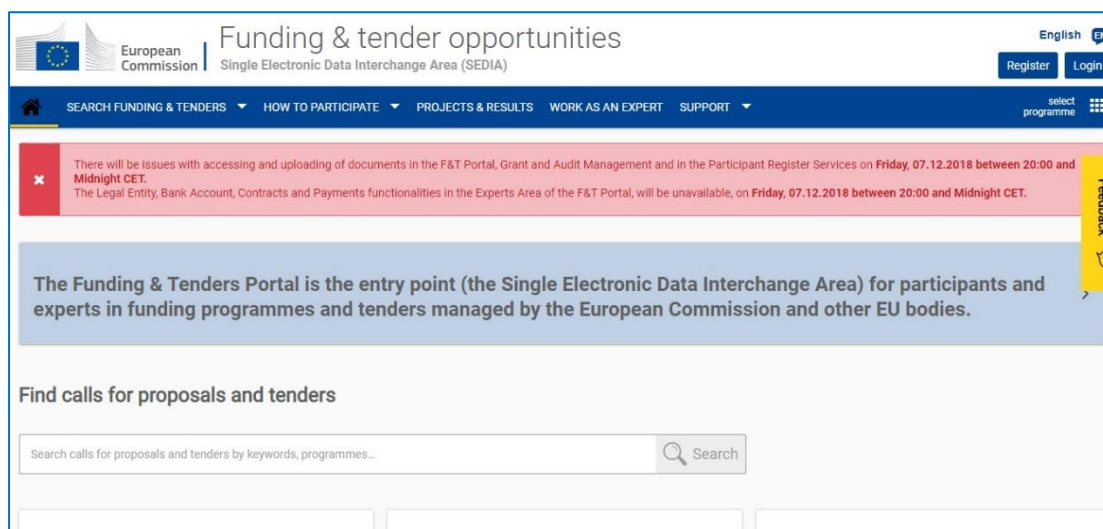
European Commission

Funding & tender opportunities

Single Electronic Data Interchange Area (SEDIA)

English EN

Register Login

SEARCH FUNDING & TENDERS ▼ HOW TO PARTICIPATE ▼ PROJECTS & RESULTS WORK AS AN EXPERT SUPPORT ▼

select programme

×

There will be issues with accessing and uploading of documents in the F&T Portal, Grant and Audit Management and in the Participant Register Services on **Friday, 07.12.2018 between 20:00 and Midnight CET.**

The Legal Entity, Bank Account, Contracts and Payments functionalities in the Experts Area of the F&T Portal, will be unavailable, on **Friday, 07.12.2018 between 20:00 and Midnight CET.**

Feedback

The Funding & Tenders Portal is the entry point (the Single Electronic Data Interchange Area) for participants and experts in funding programmes and tenders managed by the European Commission and other EU bodies.

Find calls for proposals and tenders

Search calls for proposals and tenders by keywords, programmes...

Search